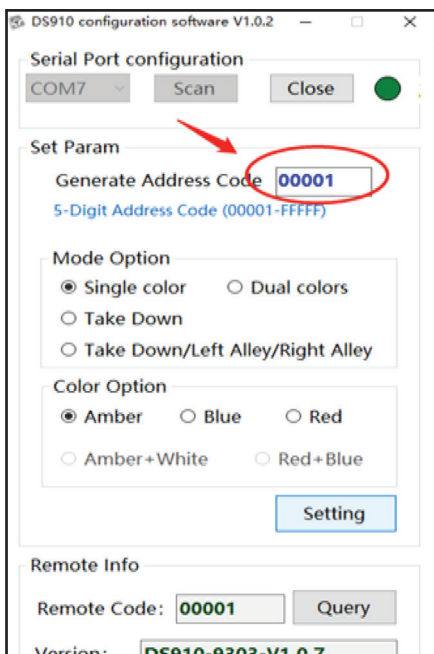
DS910 configuration software V1.0.2
—
□
✕

Serial Port configuration
COM7
Scan
Close

Set Param
Generate Address Code
00001
5-Digit Address Code (00001-FFFFF)

Mode Option
Single color
Dual colors
Take Down
Take Down/Left Alley/Right Alley

Color Option
Amber
Blue
Red
Amber+White
Red+Blue

Setting

Remote Info
Remote Code:
00001
Query
Version:
DS910-9303-V1.0.7